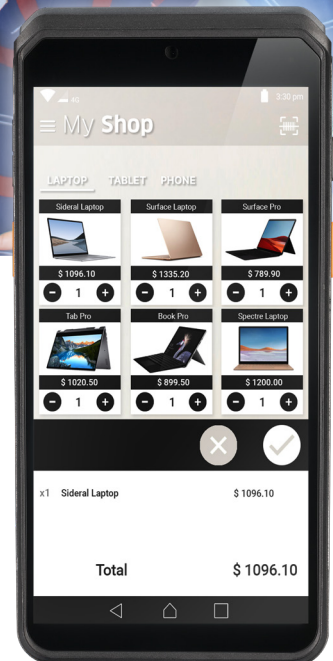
4G 3:30 pm

My Shop

LAPTOP TABLET PHONE

Sideral Laptop
$ 1096.10
1

Surface Laptop
$ 1335.20
1

Surface Pro
$ 789.90
1

Tab Pro
$ 1020.50
1

Book Pro
$ 899.50
1

Spectre Laptop
$ 1200.00
1

x1 Sideral Laptop $ 1096.10

Total $ 1096.10